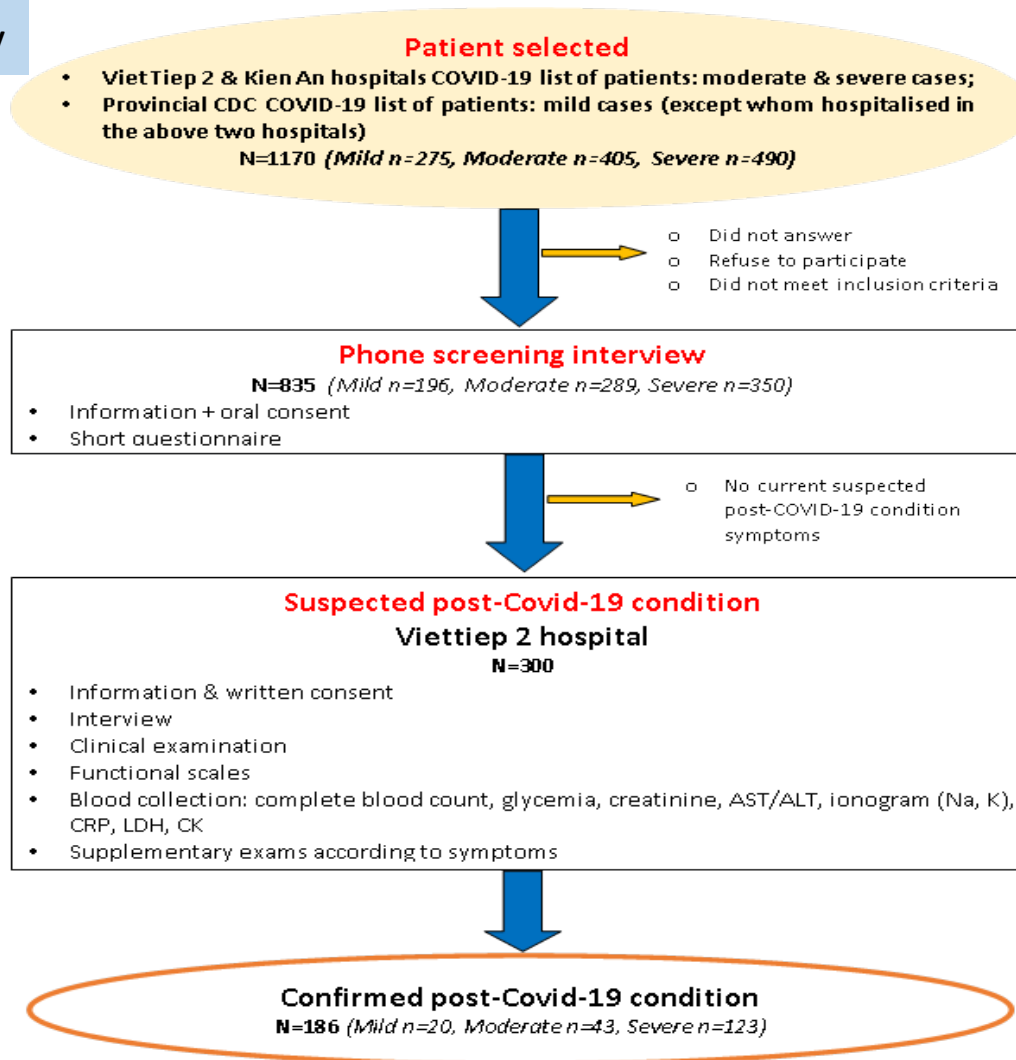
Patient selected

- Viet Tiep 2 & Kien An hospitals COVID-19 list of patients: moderate & severe cases;
- Provincial CDC COVID-19 list of patients: mild cases (except whom hospitalised in the above two hospitals)

N=1170 *(Mild n=275, Moderate n=405, Severe n=490)*

- Did not answer
- Refuse to participate
- Did not meet inclusion criteria

Phone screening interview

N=835 *(Mild n=196, Moderate n=289, Severe n=350)*

- Information + oral consent
- Short questionnaire

- No current suspected post-COVID-19 condition symptoms

Suspected post-Covid-19 condition

Viettiep 2 hospital

N=300

- Information & written consent
- Interview
- Clinical examination
- Functional scales
- Blood collection: complete blood count, glycemia, creatinine, AST/ALT, ionogram (Na, K), CRP, LDH, CK
- Supplementary exams according to symptoms

Confirmed post-Covid-19 condition

N=186 *(Mild n=20, Moderate n=43, Severe n=123)*